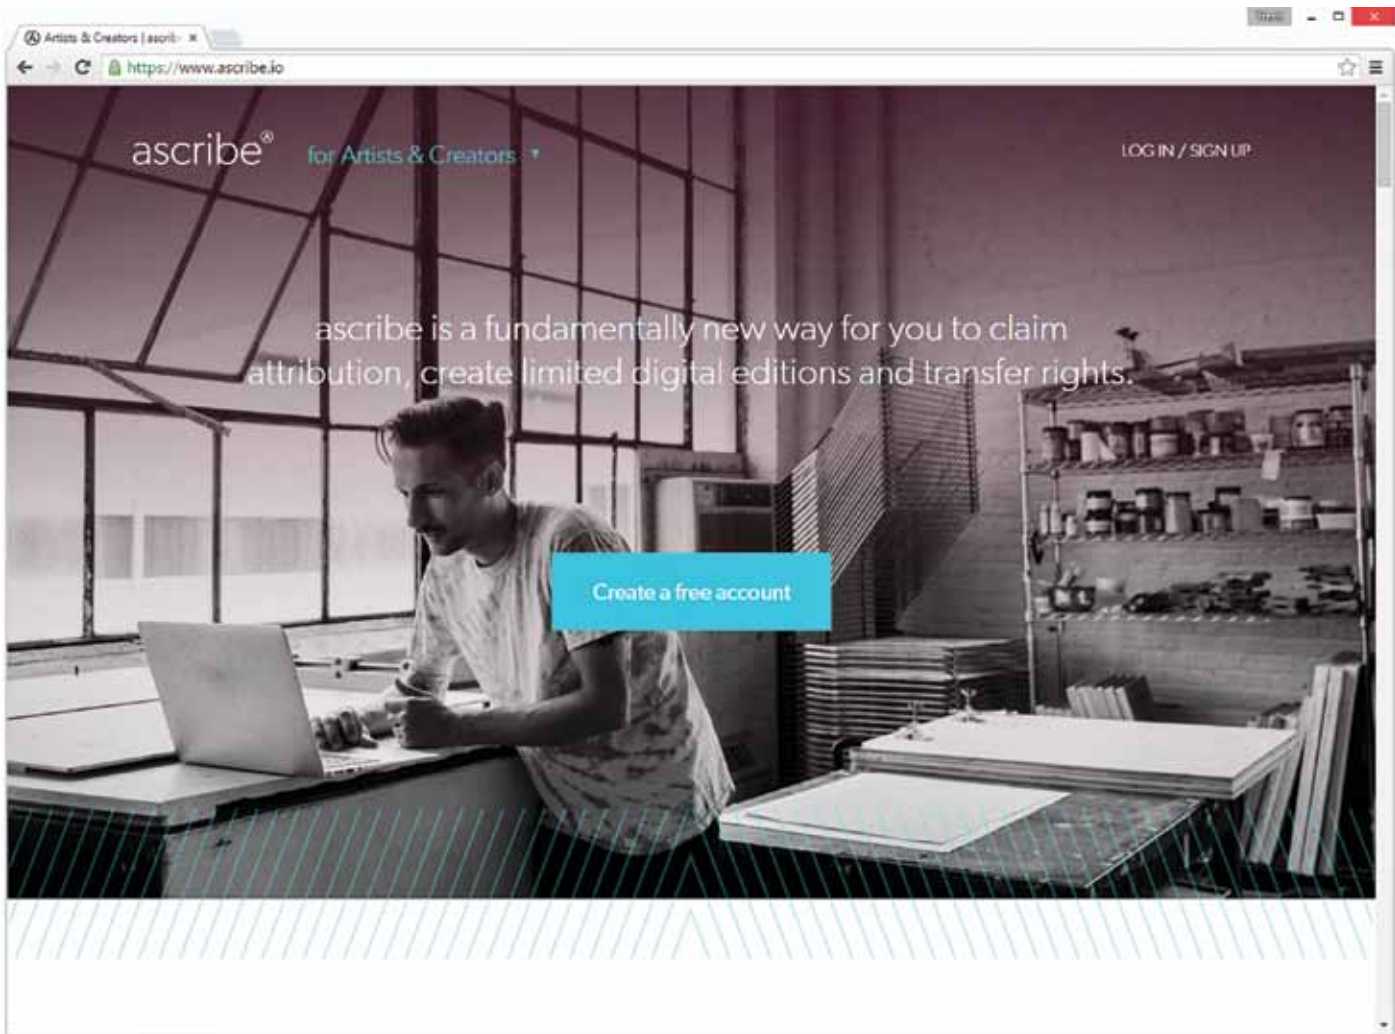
Artists & Creators | ascrib ×

Trust

https://www.ascribe.io

ascribe® for Artists & Creators

LOG IN / SIGN UP

ascribe is a fundamentally new way for you to claim attribution, create limited digital editions and transfer rights.

Create a free account